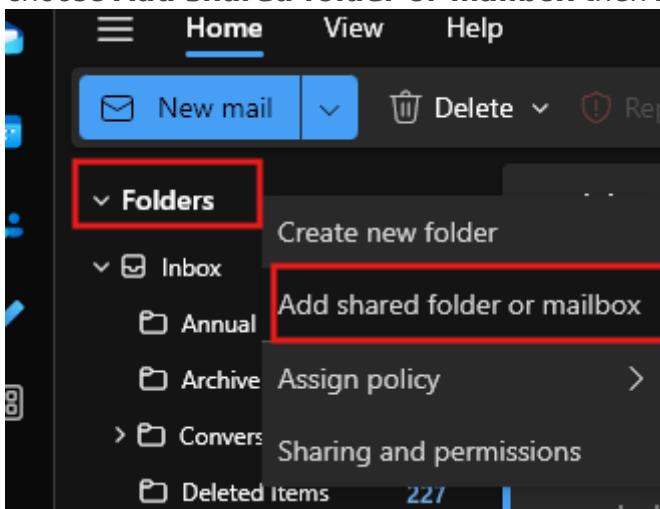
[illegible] Add shared folder or mailbox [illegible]

Home View Help

New mail

Delete

Re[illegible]

Folders

Inbox

Annual

Archive

Convers

Deleted Items 227

Create new folder

Add shared folder or mailbox

Assign policy

Sharing and permissions